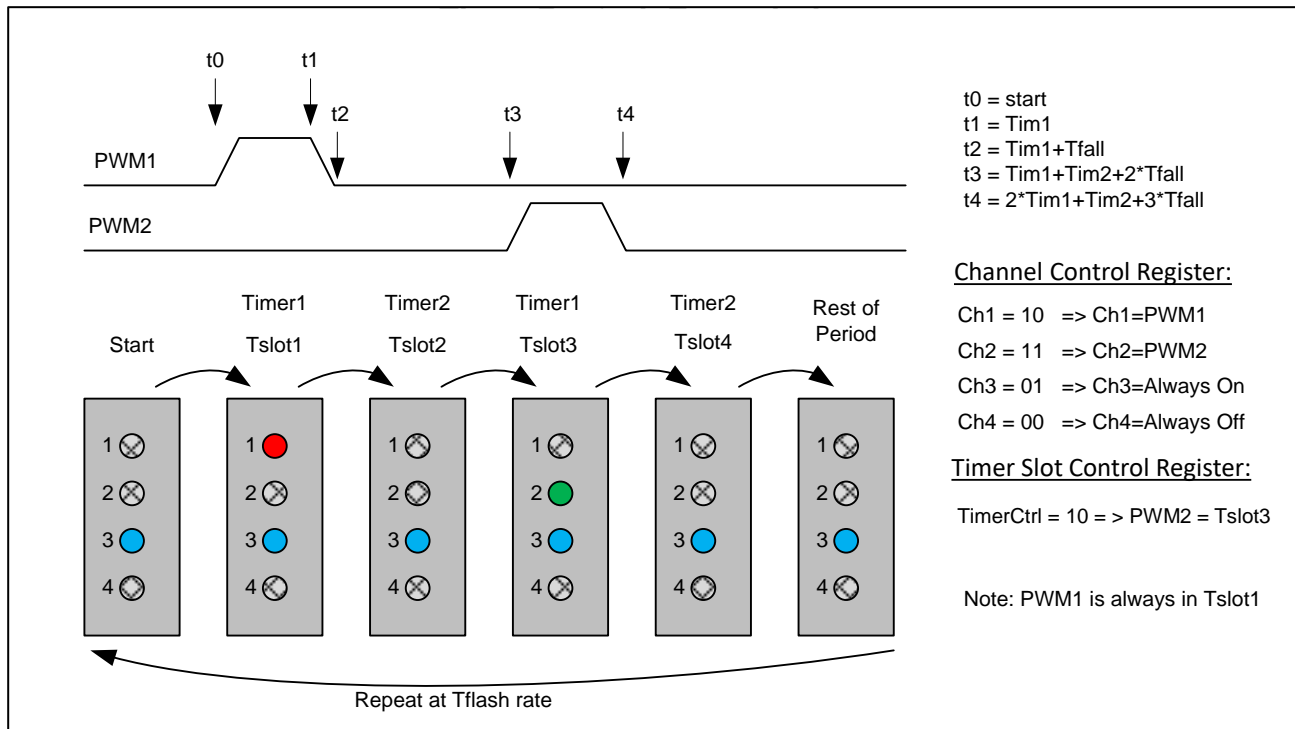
t0

t1

t2

t3

t4

PWM1

PWM2

t0 = start
t1 = Tim1
t2 = Tim1+Tfall
t3 = Tim1+Tim2+2*Tfall
t4 = 2*Tim1+Tim2+3*Tfall

Channel Control Register:

Ch1 = 10 => Ch1=PWM1
Ch2 = 11 => Ch2=PWM2
Ch3 = 01 => Ch3=Always On
Ch4 = 00 => Ch4=Always Off

Timer Slot Control Register:

TimerCtrl = 10 = > PWM2 = Tslot3

Note: PWM1 is always in Tslot1

Start

Timer1
Tslot1

Timer2
Tslot2

Timer1
Tslot3

Timer2
Tslot4

Rest of Period

1
2
3
4

1
2
3
4

1
2
3
4

1
2
3
4

1
2
3
4

1
2
3
4

Repeat at Tflash rate